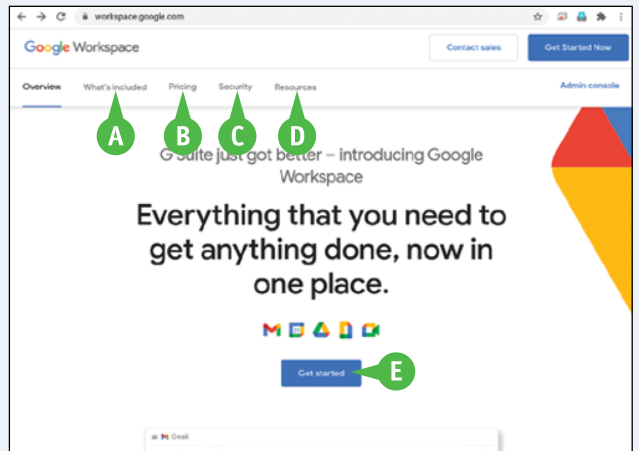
workspace.google.com

Google Workspace

Contact sales

Get Started Now

Overview What's included Pricing Security Resources

Admin console

A B C D

G Suite just got better – introducing Google Workspace

Everything that you need to get anything done, now in one place.

Get started

E

Gmail